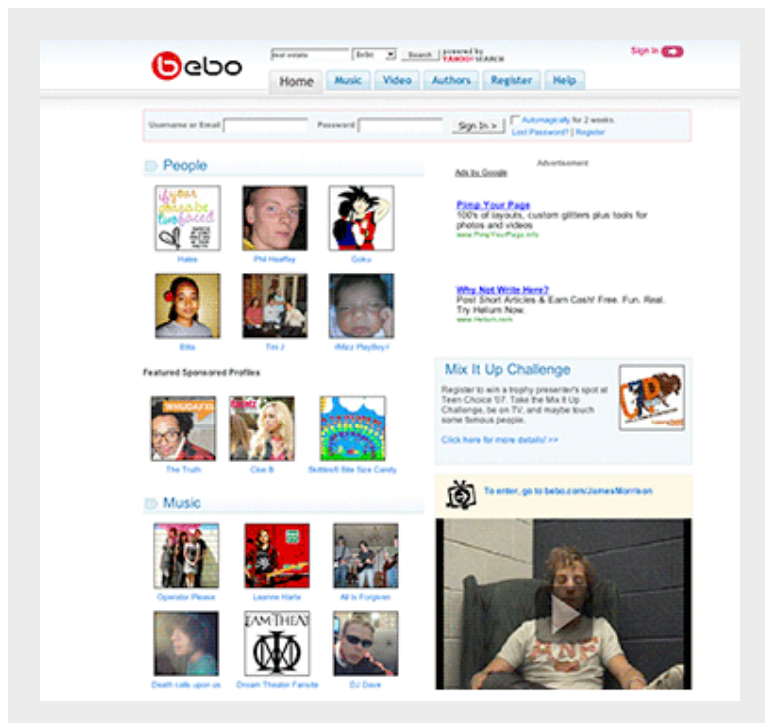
bebo

real estate | Bebo | Search | powered by YAHOO! SEARCH

Sign in

Home | Music | Video | Authors | Register | Help

Username or Email | Password | Sign In > | Automatically for 2 weeks. | Lost Password? | Register

People

Hales | Phil Heafley | Goku

Ellie | Tim J | iMizz PlayBoy!

Featured Sponsored Profiles

The Truth | Cloe B | Skittles® Bite Size Candy

Music

Operator Please | Leanne Harte | All is Forgiven

Death calls upon us | Dream Theater Fansite | DJ Dave

Advertisement

Ads by Google

Pimp Your Page
100's of layouts, custom glitters plus tools for photos and videos
www.PimpYourPage.info

Why Not Write Here?
Post Short Articles & Earn Cash! Free. Fun. Real. Try Helium Now.
www.Helium.com

Mix It Up Challenge

Register to win a trophy presenter's spot at Teen Choice '07. Take the Mix It Up Challenge, be on TV, and maybe touch some famous people.

Click here for more details! >>

To enter, go to bebo.com/JamesMorrison